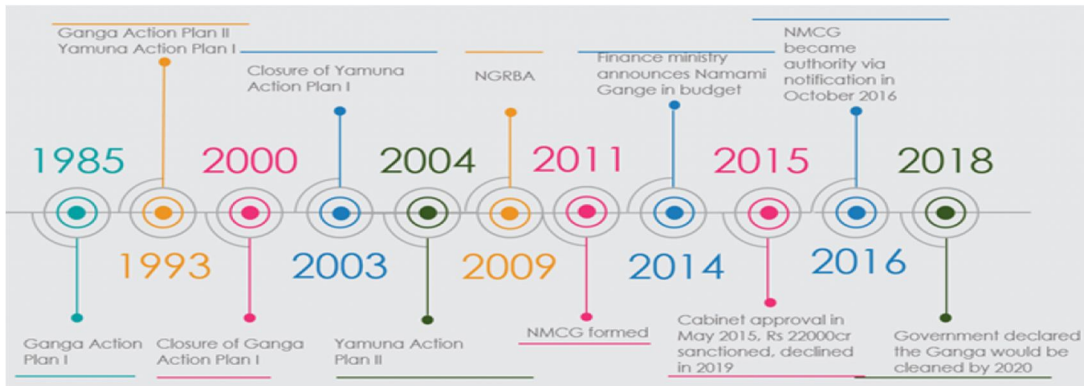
Ganga Action Plan II
Yamuna Action Plan I

Closure of Yamuna Action Plan I

NGRBA

Finance ministry announces Namami Gange in budget

NMCG became authority via notification in October 2016

1985

2000

2004

2011

2015

2018

1993

2003

2009

2014

2016

Ganga Action Plan I

Closure of Ganga Action Plan I

Yamuna Action Plan II

NMCG formed

Cabinet approval in May 2015, Rs 22000cr sanctioned, declined in 2019

Government declared the Ganga would be cleaned by 2020